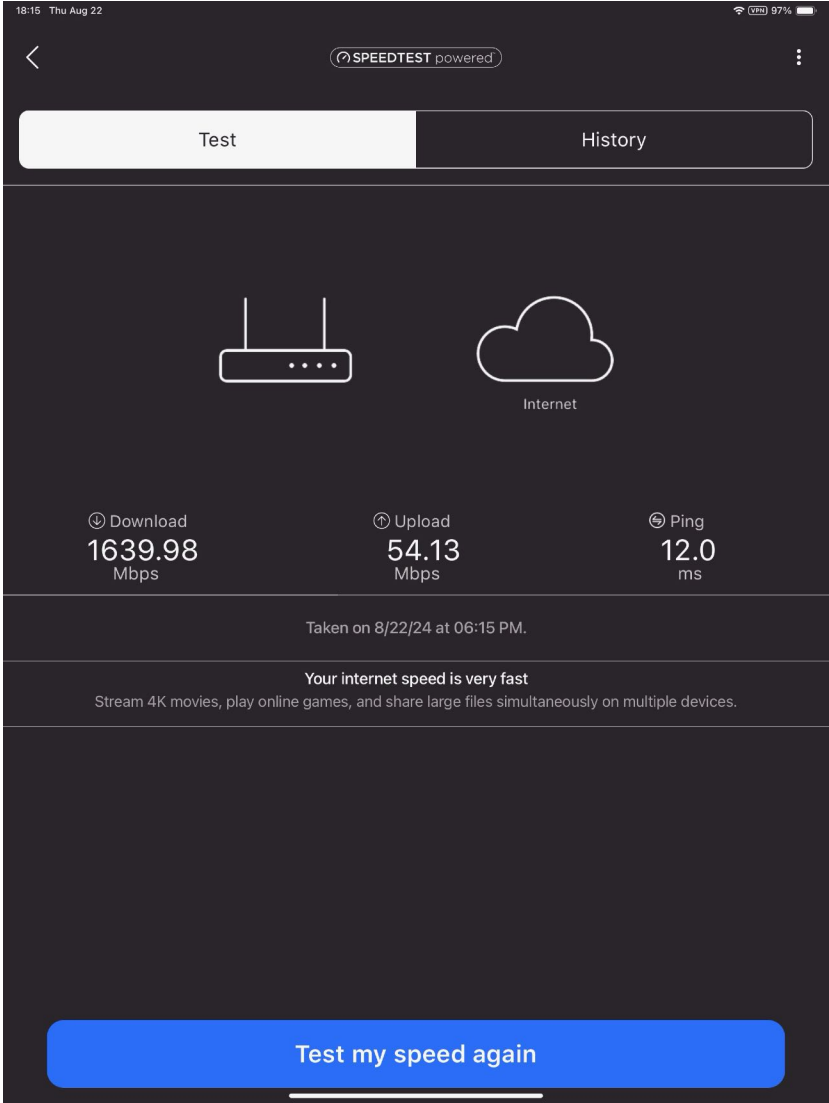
18:15 Thu Aug 22

VPN 97%

SPEEDTEST powered

Test

History

Internet

Download
1639.98
Mbps

Upload
54.13
Mbps

Ping
12.0
ms

Taken on 8/22/24 at 06:15 PM.

Your internet speed is very fast
Stream 4K movies, play online games, and share large files simultaneously on multiple devices.

Test my speed again